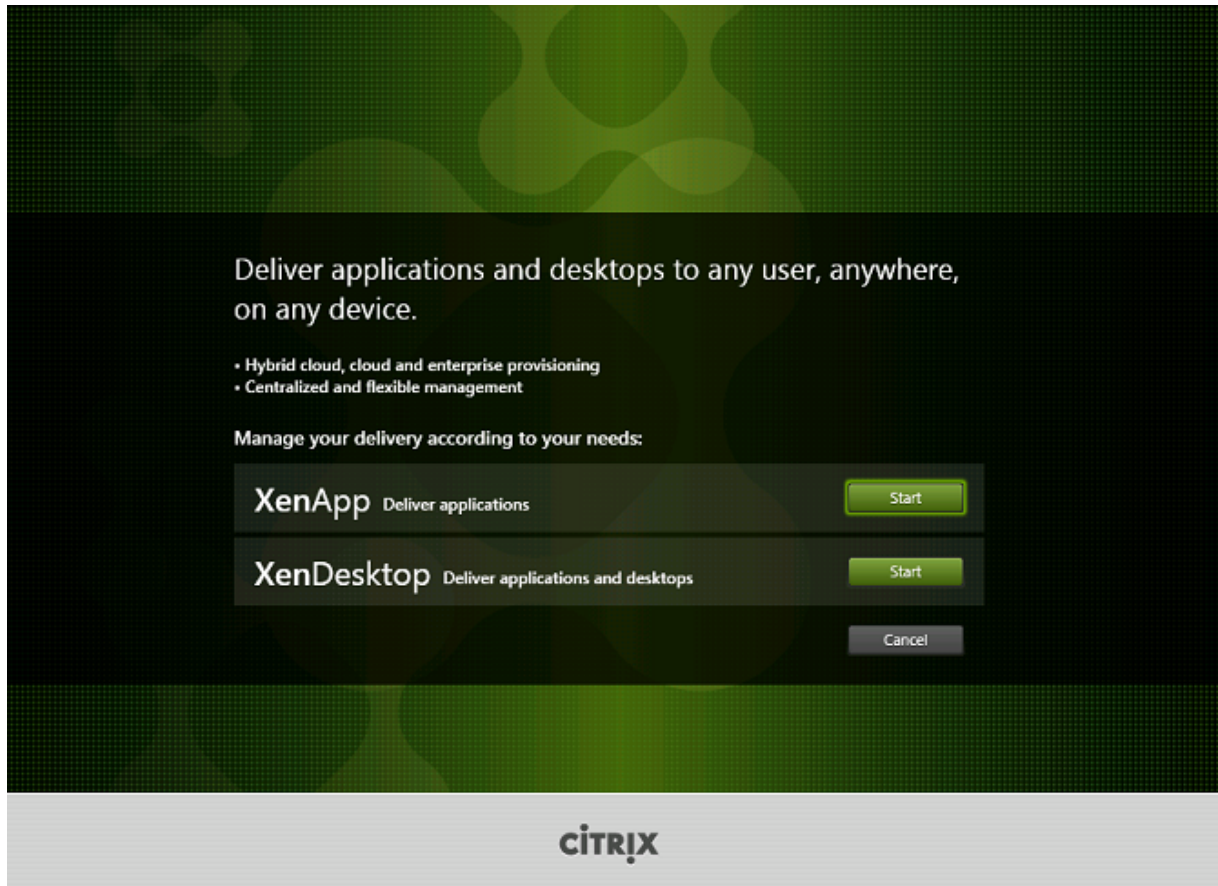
Deliver applications and desktops to any user, anywhere, on any device.

• Hybrid cloud, cloud and enterprise provisioning
• Centralized and flexible management

Manage your delivery according to your needs:

XenApp Deliver applications
Start

XenDesktop Deliver applications and desktops
Start

Cancel

CITRIX